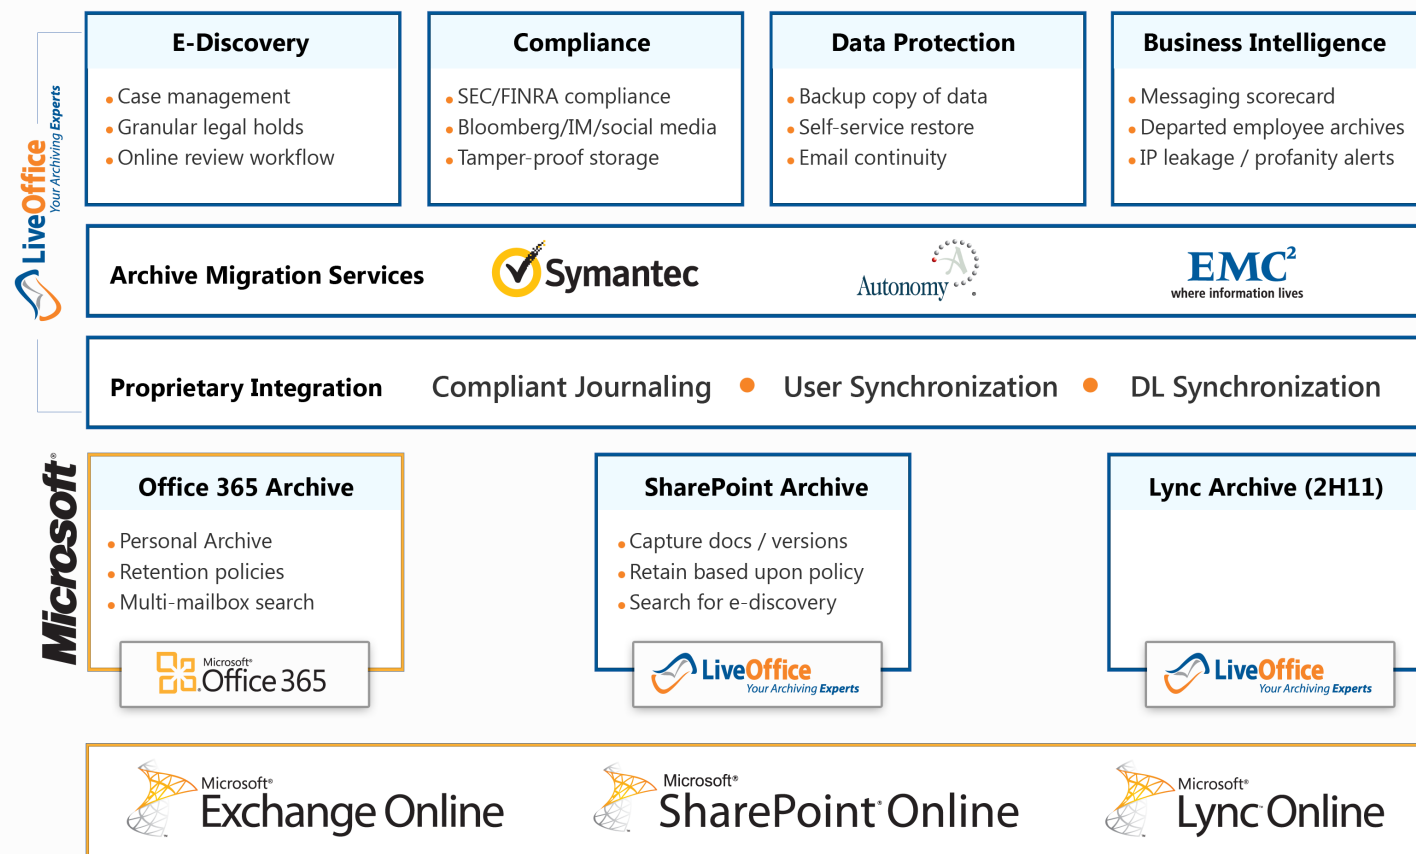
LiveOffice
Your Archiving Experts

E-Discovery
• Case management
• Granular legal holds
• Online review workflow

Compliance
• SEC/FINRA compliance
• Bloomberg/IM/social media
• Tamper-proof storage

Data Protection
• Backup copy of data
• Self-service restore
• Email continuity

Business Intelligence
• Messaging scorecard
• Departed employee archives
• IP leakage / profanity alerts

Archive Migration Services
Symantec
Autonomy
EMC²
where information lives

Proprietary Integration
Compliant Journaling • User Synchronization • DL Synchronization

Microsoft®

Office 365 Archive
• Personal Archive
• Retention policies
• Multi-mailbox search
Microsoft® Office 365

SharePoint Archive
• Capture docs / versions
• Retain based upon policy
• Search for e-discovery
LiveOffice Your Archiving Experts

Lync Archive (2H11)
LiveOffice Your Archiving Experts

Microsoft® Exchange Online
Microsoft® SharePoint® Online
Microsoft® Lync Online